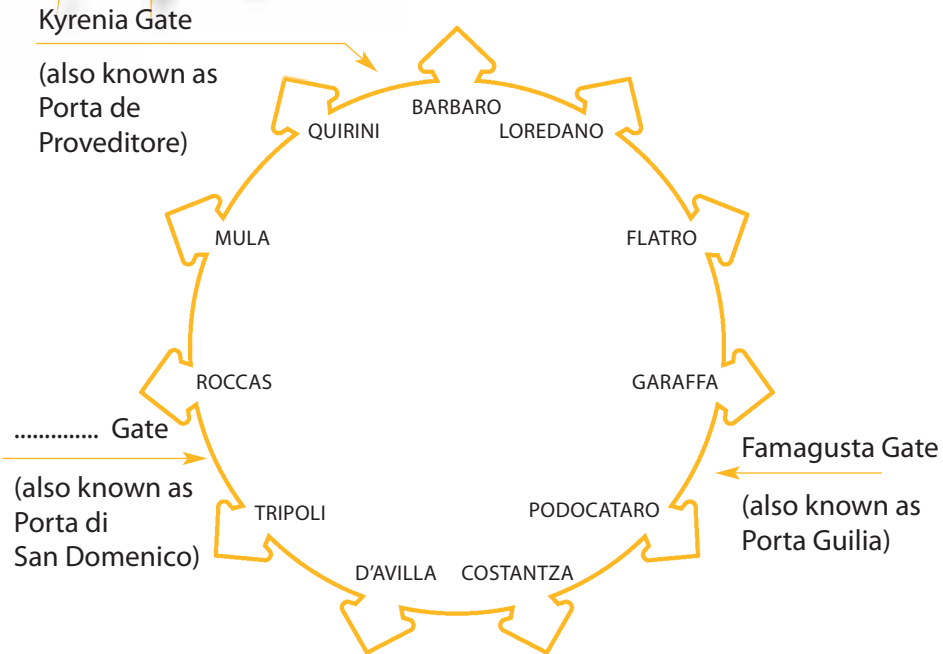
Kyrenia Gate

(also known as Porta de Proveditore)

BARBARO

QUIRINI

LOREDANO

MULA

FLATRO

ROCCAS

GARAFFA

.............. Gate

(also known as Porta di San Domenico)

Famagusta Gate

(also known as Porta Guilia)

TRIPOLI

PODOCATARO

D'AVILLA

COSTANTZA